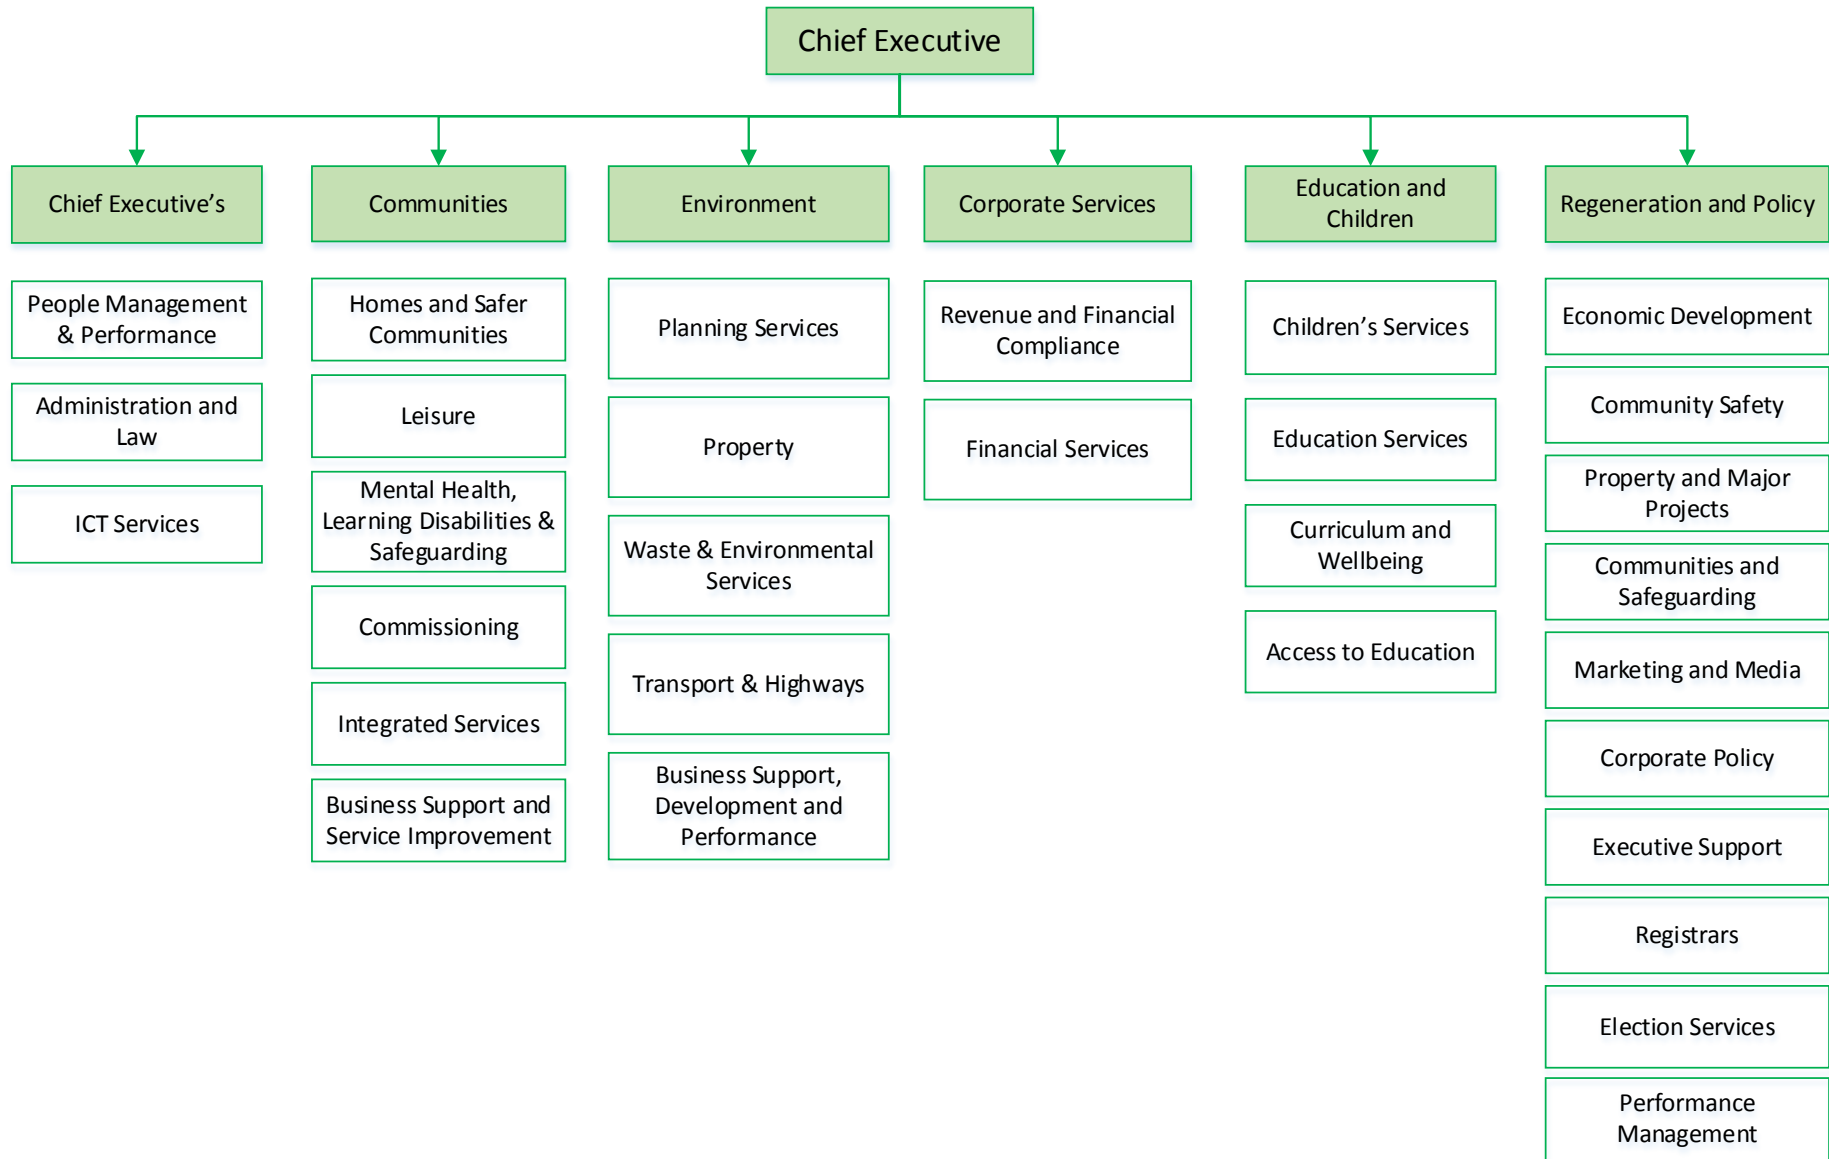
Chief Executive

Chief Executive's

People Management & Performance

Administration and Law

ICT Services

Communities

Homes and Safer Communities

Leisure

Mental Health, Learning Disabilities & Safeguarding

Commissioning

Integrated Services

Business Support and Service Improvement

Environment

Planning Services

Property

Waste & Environmental Services

Transport & Highways

Business Support, Development and Performance

Corporate Services

Revenue and Financial Compliance

Financial Services

Education and Children

Children's Services

Education Services

Curriculum and Wellbeing

Access to Education

Regeneration and Policy

Economic Development

Community Safety

Property and Major Projects

Communities and Safeguarding

Marketing and Media

Corporate Policy

Executive Support

Registrars

Election Services

Performance Management